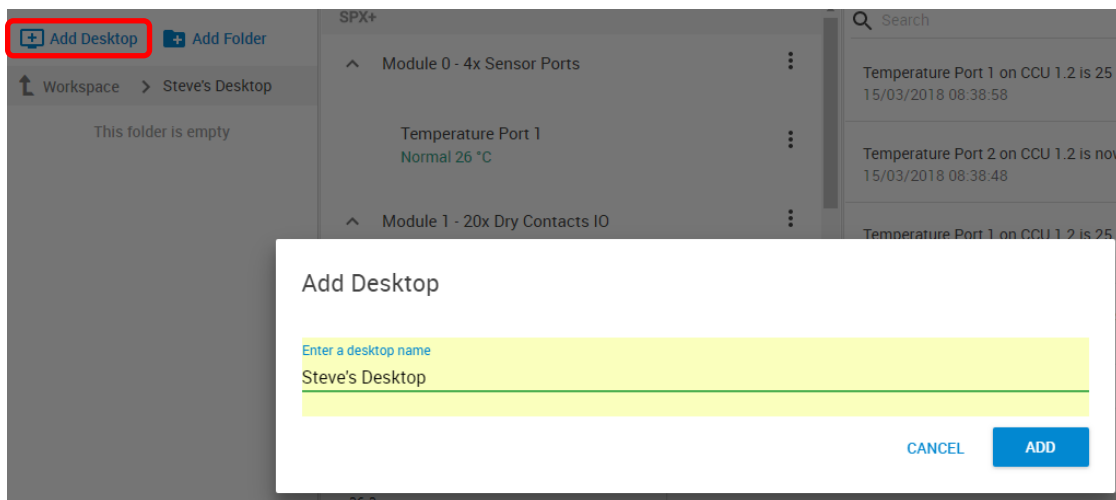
Add Desktop
Add Folder
Workspace > Steve's Desktop
This folder is empty

SPX+
Module 0 - 4x Sensor Ports
Temperature Port 1
Normal 26 °C
Module 1 - 20x Dry Contacts IO

Search
Temperature Port 1 on CCU 1.2 is 25
15/03/2018 08:38:58
Temperature Port 2 on CCU 1.2 is nov
15/03/2018 08:38:48
Temperature Port 1 on CCU 1.2 is 25

Add Desktop
Enter a desktop name
Steve's Desktop
CANCEL
ADD